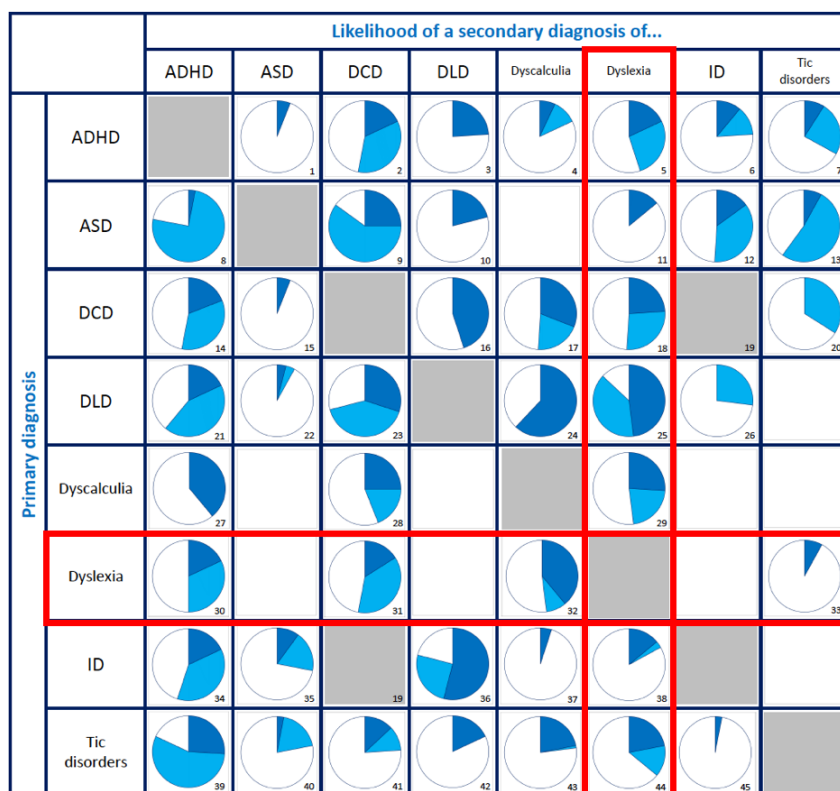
Likelihood of a secondary diagnosis of...

| | ADHD | ASD | DCD | DLD | Dyscalculia | Dyslexia | ID | Tic disorders |
|---|---|---|---|---|---|---|---|---|
| ADHD | | 1 | 2 | 3 | 4 | 5 | 6 | 7 |
| ASD | 8 | | 9 | 10 | | 11 | 12 | 13 |
| DCD | 14 | 15 | | 16 | 17 | 18 | 19 | 20 |
| DLD | 21 | 22 | 23 | | 24 | 25 | 26 | |
| Dyscalculia | 27 | | 28 | | | 29 | | |
| Dyslexia | 30 | | 31 | | 32 | | | 33 |
| ID | 34 | 35 | 19 | 36 | 37 | 38 | | |
| Tic disorders | 39 | 40 | 41 | 42 | 43 | 44 | 45 | |

Primary diagnosis